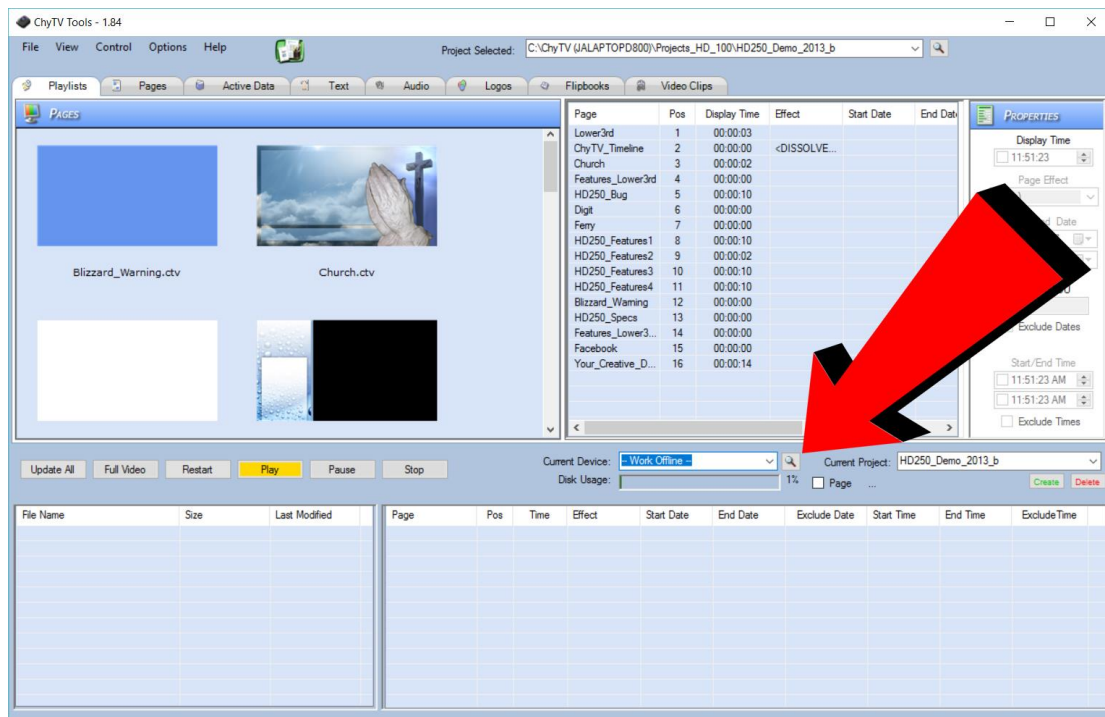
ChyTV Tools - 1.84

File View Control Options Help

Project Selected: C:\ChyTV (JALAPTOPD800)\Projects_HD_100\HD250_Demo_2013_b

Playlists | Pages | Active Data | Text | Audio | Logos | Flipbooks | Video Clips

PAGES

Blizzard_Warning.ctv

Church.ctv

| Page | Pos | Display Time | Effect | Start Date | End Date |
|---|---|---|---|---|---|
| Lower3rd | 1 | 00:00:03 | | | |
| ChyTV_Timeline | 2 | 00:00:00 | <DISSOLVE... | | |
| Church | 3 | 00:00:02 | | | |
| Features_Lower3rd | 4 | 00:00:00 | | | |
| HD250_Bug | 5 | 00:00:10 | | | |
| Digit | 6 | 00:00:00 | | | |
| Ferry | 7 | 00:00:00 | | | |
| HD250_Features1 | 8 | 00:00:10 | | | |
| HD250_Features2 | 9 | 00:00:02 | | | |
| HD250_Features3 | 10 | 00:00:10 | | | |
| HD250_Features4 | 11 | 00:00:10 | | | |
| Blizzard_Warning | 12 | 00:00:00 | | | |
| HD250_Specs | 13 | 00:00:00 | | | |
| Features_Lower3... | 14 | 00:00:00 | | | |
| Facebook | 15 | 00:00:00 | | | |
| Your_Creative_D... | 16 | 00:00:14 | | | |

PROPERTIES

Display Time

11:51:23

Page Effect

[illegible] Date

Exclude Dates

Start/End Time

11:51:23 AM

11:51:23 AM

Exclude Times

Update All | Full Video | Restart | Play | Pause | Stop

Current Device: -- Work Offline --

Disk Usage: 1%

Page ...

Current Project: HD250_Demo_2013_b

Create Delete

| File Name | Size | Last Modified |
|---|---|---|

| Page | Pos | Time | Effect | Start Date | End Date | Exclude Date | Start Time | End Time | ExcludeTime |
|---|---|---|---|---|---|---|---|---|---|